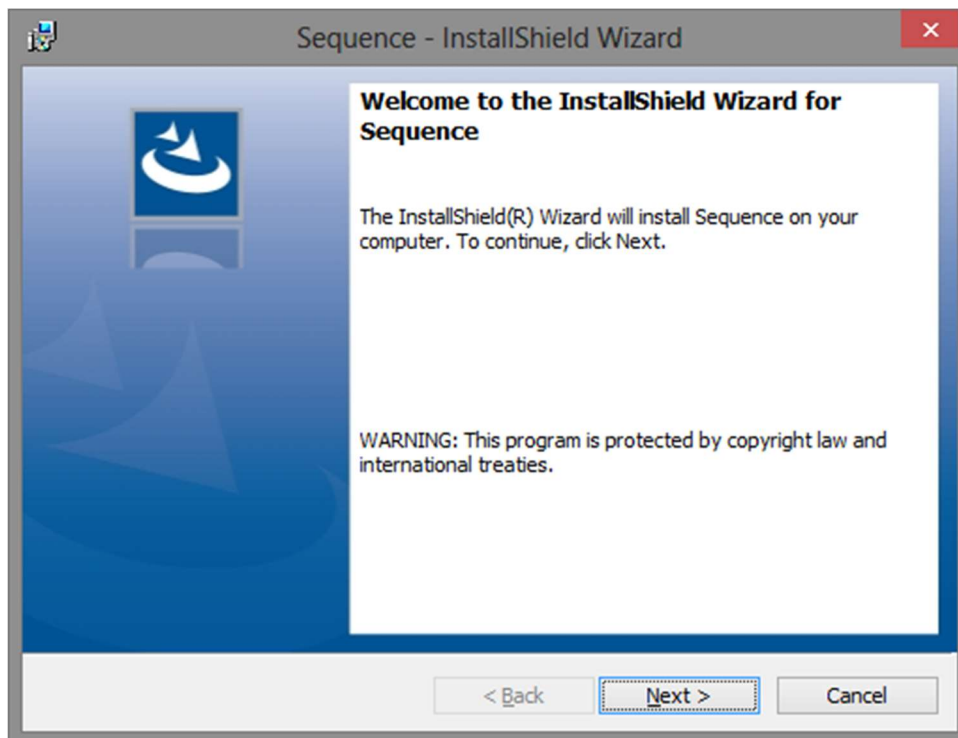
Sequence - InstallShield Wizard

×

Welcome to the InstallShield Wizard for Sequence

The InstallShield(R) Wizard will install Sequence on your computer. To continue, click Next.

WARNING: This program is protected by copyright law and international treaties.

< Back

Next >

Cancel